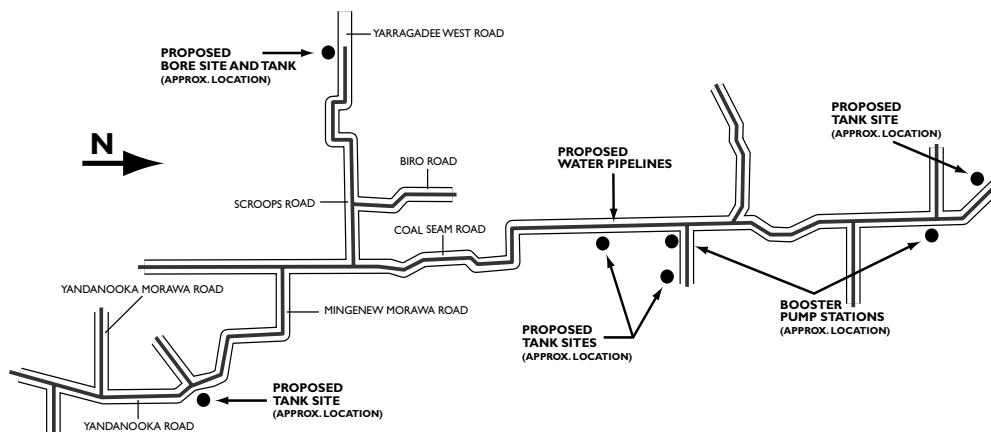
YARRAGADEE WEST ROAD

PROPOSED
BORE SITE AND TANK
(APPROX. LOCATION)

N

BIRO ROAD

SCROOPS ROAD

COAL SEAM ROAD

PROPOSED
WATER PIPELINES

PROPOSED
TANK SITE
(APPROX. LOCATION)

YANDANOOKA MORAWA ROAD

MINGENEW MORAWA ROAD

BOOSTER
PUMP STATIONS
(APPROX. LOCATION)

PROPOSED
TANK SITES
(APPROX. LOCATION)

PROPOSED
TANK SITE
(APPROX. LOCATION)

YANDANOOKA ROAD